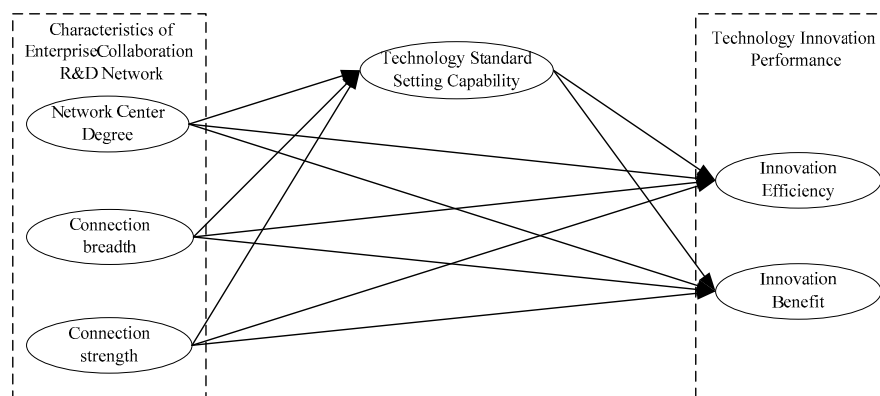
Characteristics of EnterpriseCollaboration R&D Network

Network Center Degree

Connection breadth

Connection strength

Technology Standard Setting Capability

Technology Innovation Performance

Innovation Efficiency

Innovation Benefit